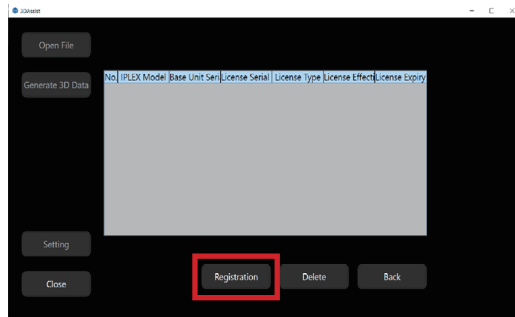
3DModel

Open File

Generate 3D Data

| No. | IPLEX Model | Base Unit Seri | License Serial | License Type | License Effecti | License Expiry |
|---|---|---|---|---|---|---|

Setting

Close

Registration

Delete

Back